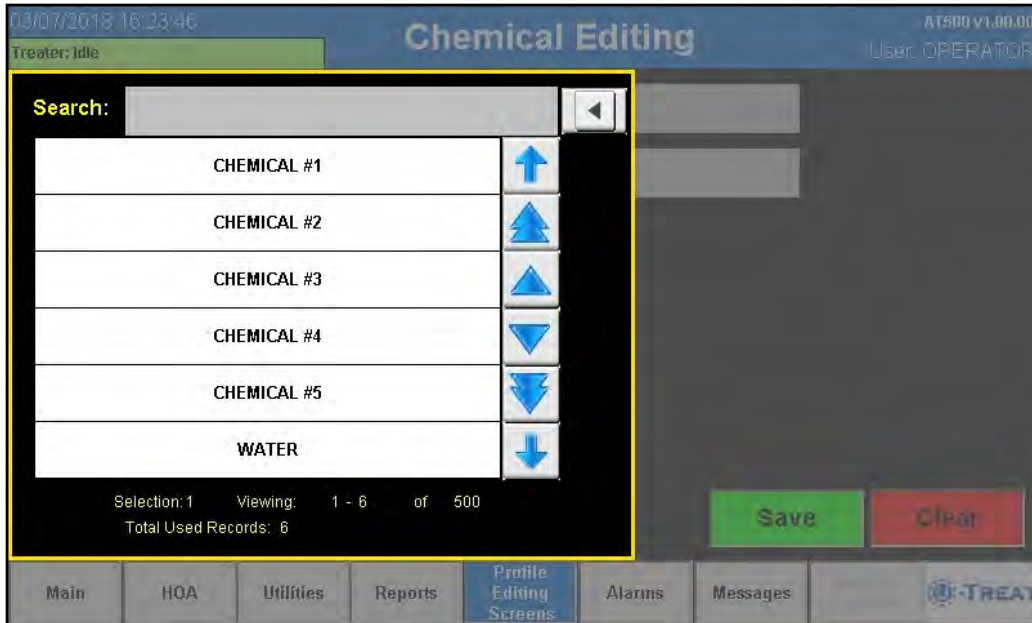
03/07/2018 16:23:46
Treater: Idle

Chemical Editing

AT500 V1.00.00
User: OPERATOR

Search:

CHEMICAL #1
CHEMICAL #2
CHEMICAL #3
CHEMICAL #4
CHEMICAL #5
WATER

Selection: 1 Viewing: 1 - 6 of 500
Total Used Records: 6

Save
Clear

Main
HOA
Utilities
Reports
Profile Editing Screens
Alarms
Messages
-TREAT